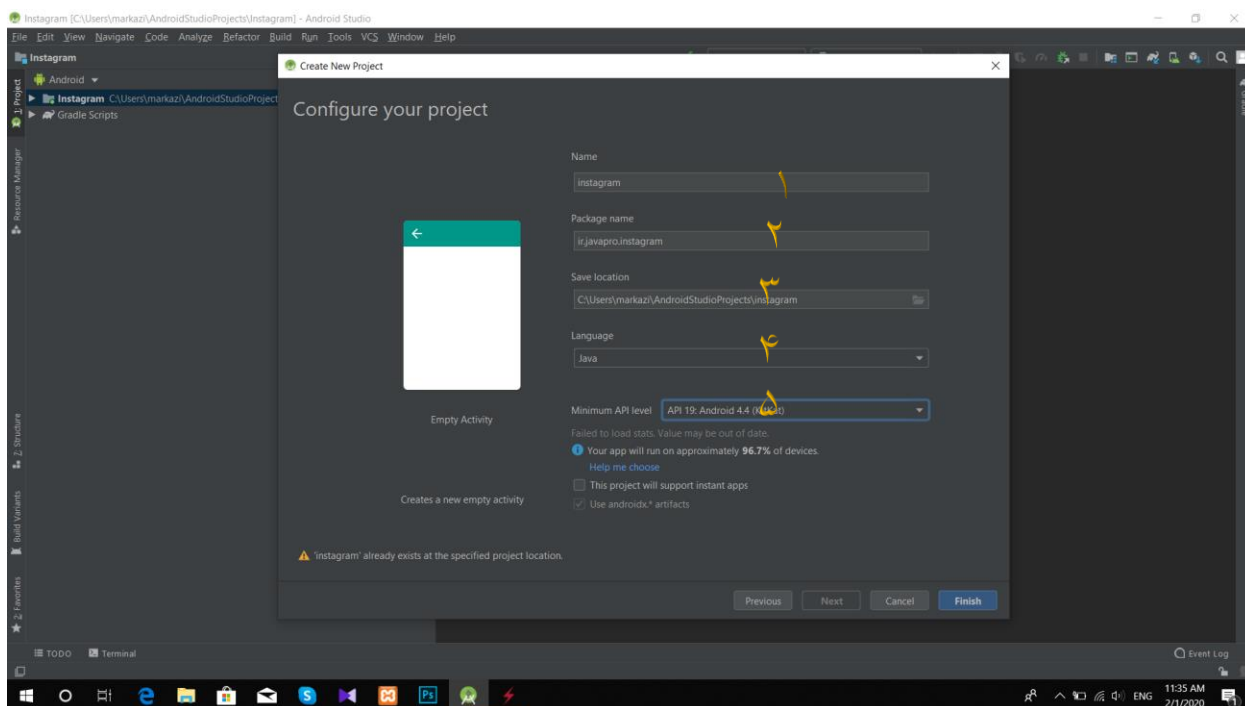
Instagram [C:\Users\markazi\AndroidStudioProjects\Instagram] - Android Studio

File Edit View Navigate Code Analyze Refactor Build Run Tools VCS Window Help

Instagram

Android

Instagram C:\Users\markazi\AndroidStudioProject

Gradle Scripts

1: Project

Resource Manager

Z: Structure

Build Variants

2: Favorites

Create New Project

Configure your project

Name

instagram

۱

Package name

ir.javapro.instagram

۲

Save location

C:\Users\markazi\AndroidStudioProjects\instagram

۳

Language

Java

۴

Minimum API level

API 19: Android 4.4 (KitKat)

۵

Failed to load stats. Value may be out of date.

Your app will run on approximately 96.7% of devices.

Help me choose

This project will support instant apps

Use androidx.* artifacts

Empty Activity

Creates a new empty activity

'instagram' already exists at the specified project location.

Previous

Next

Cancel

Finish

TODO

Terminal

Event Log

ENG

11:35 AM

2/1/2020